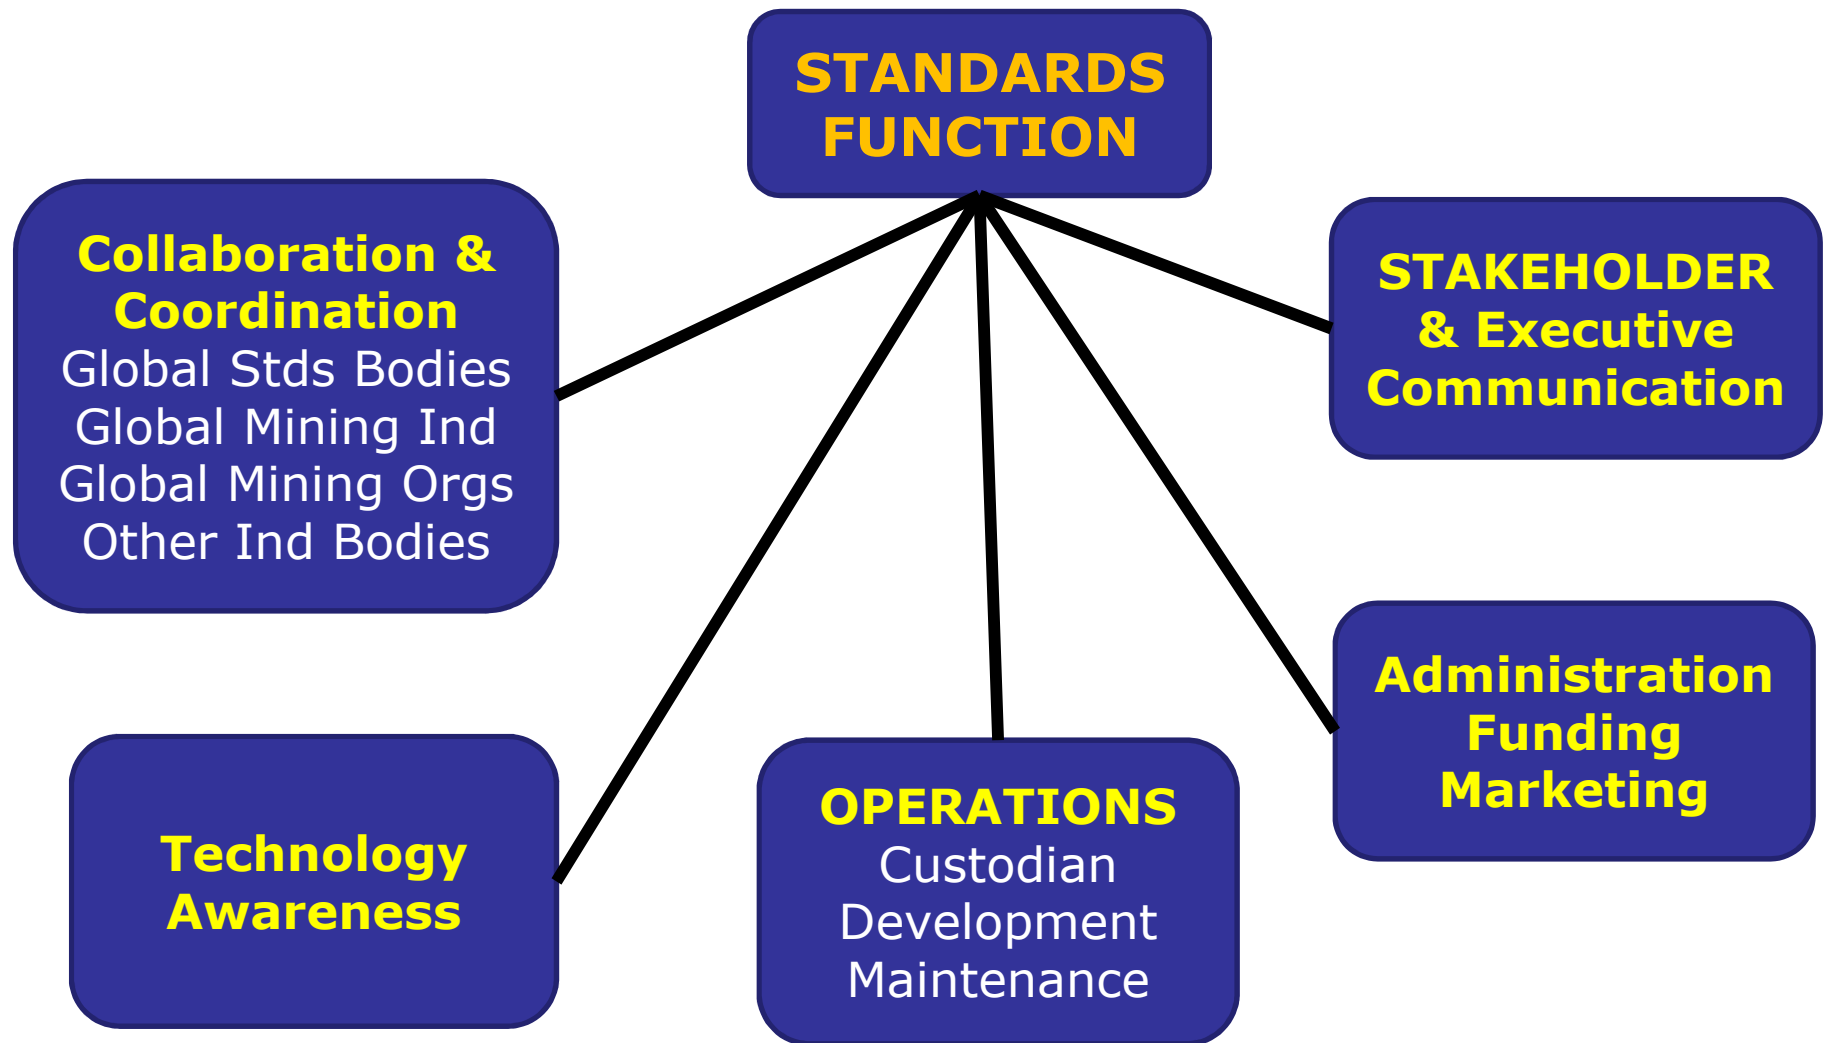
STANDARDS FUNCTION

Collaboration & Coordination
Global Stds Bodies
Global Mining Ind
Global Mining Orgs
Other Ind Bodies

STAKEHOLDER & Executive Communication

Administration
Funding
Marketing

Technology Awareness

OPERATIONS
Custodian
Development
Maintenance